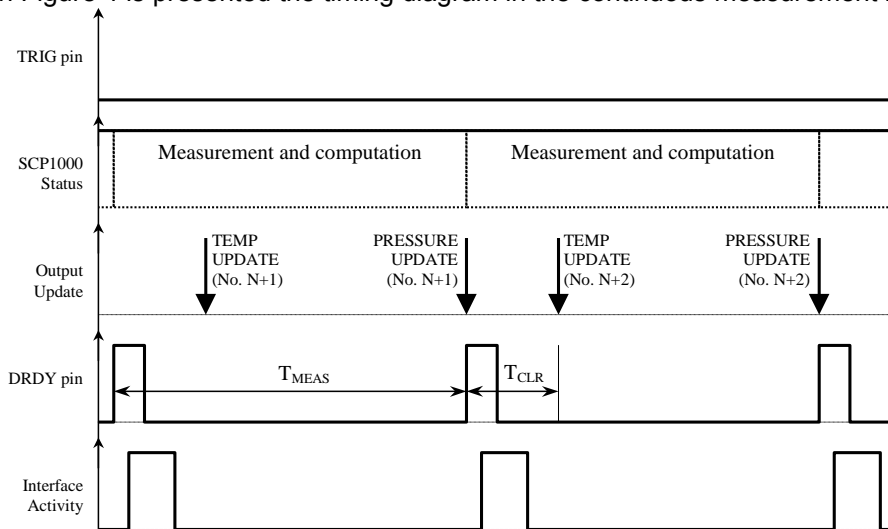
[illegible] Figure 4 is presented the timing diagram in the continuous measurement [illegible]

TRIG pin

SCP1000 Status

Measurement and computation

Measurement and computation

Output Update

TEMP UPDATE (No. N+1)

PRESSURE UPDATE (No. N+1)

TEMP UPDATE (No. N+2)

PRESSURE UPDATE (No. N+2)

DRDY pin

$T_{MEAS}$

$T_{CLR}$

Interface Activity